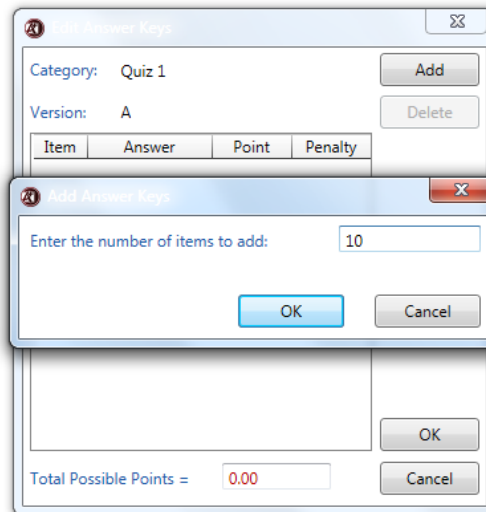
Edit Answer Keys

Category: Quiz 1

Add

Version: A

Delete

| Item | Answer | Point | Penalty |
|---|---|---|---|

Add Answer Keys

Enter the number of items to add: 10

OK

Cancel

OK

Total Possible Points = 0.00

Cancel